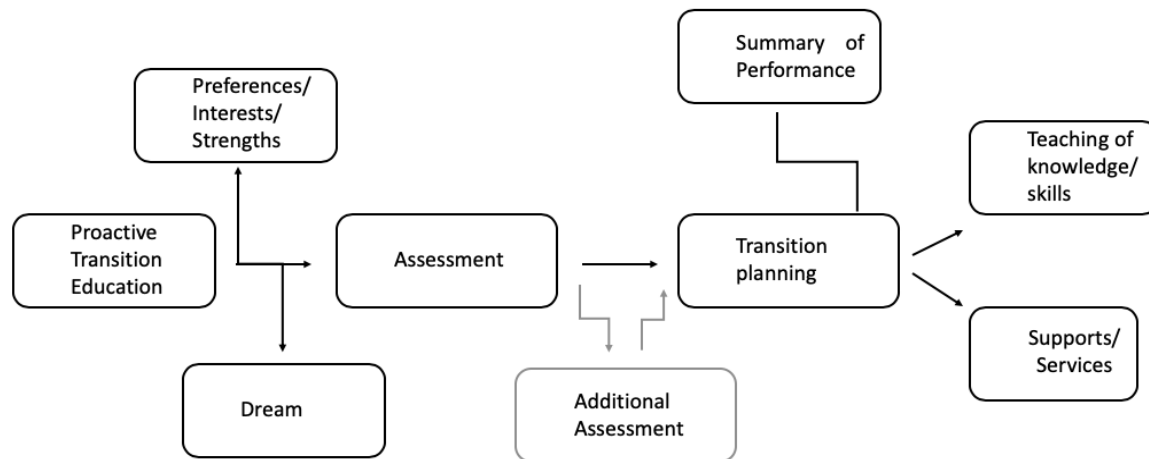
Summary of Performance

Preferences/ Interests/ Strengths

Teaching of knowledge/ skills

Proactive Transition Education

Assessment

Transition planning

Supports/ Services

Dream

Additional Assessment